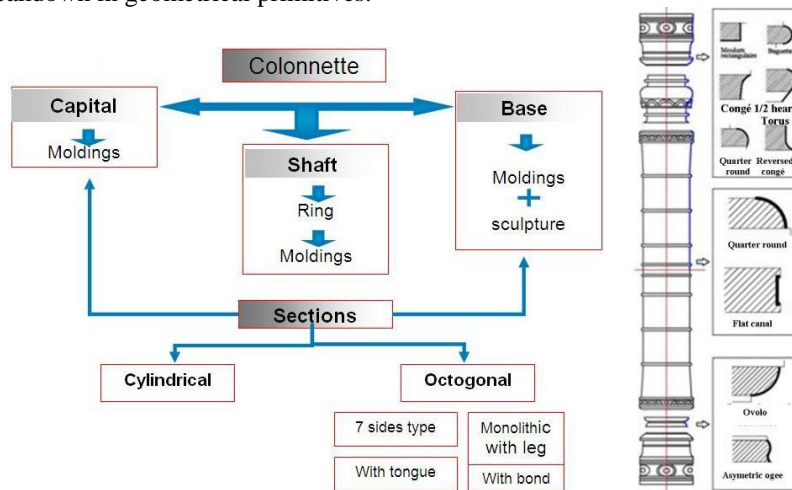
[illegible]down in geometrical primitives.

Colonnette

Capital
Moldings

Shaft
Ring
Moldings

Base
Moldings
+
sculpture

Sections

Cylindrical

Octogonal

7 sides type
Monolithic with leg
With tongue
With bond

Moulure rectangulaire
Baguette
Congé
1/2 heart Torus
Quarter round
Reversed congé
Quarter round
Flat canal
Ovolo
Asymetric ogee